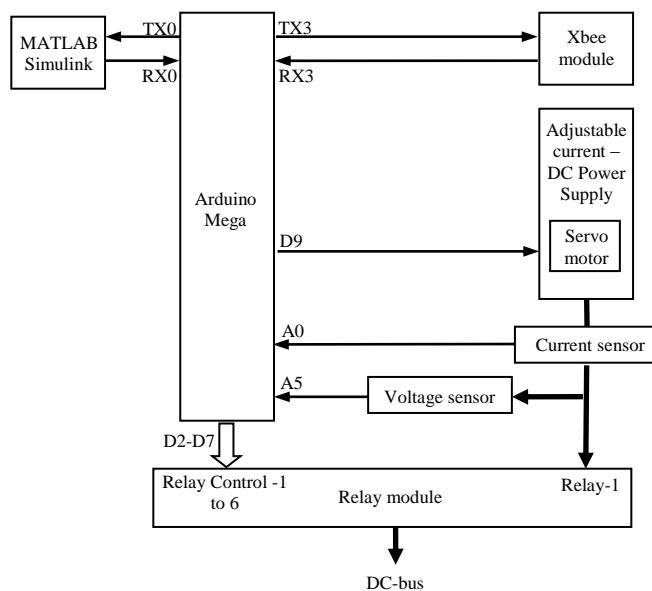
MATLAB Simulink

TX0

RX0

TX3

RX3

Xbee module

Arduino Mega

Adjustable current – DC Power Supply

Servo motor

D9

A0

Current sensor

A5

Voltage sensor

D2-D7

Relay Control -1 to 6

Relay module

Relay-1

DC-bus